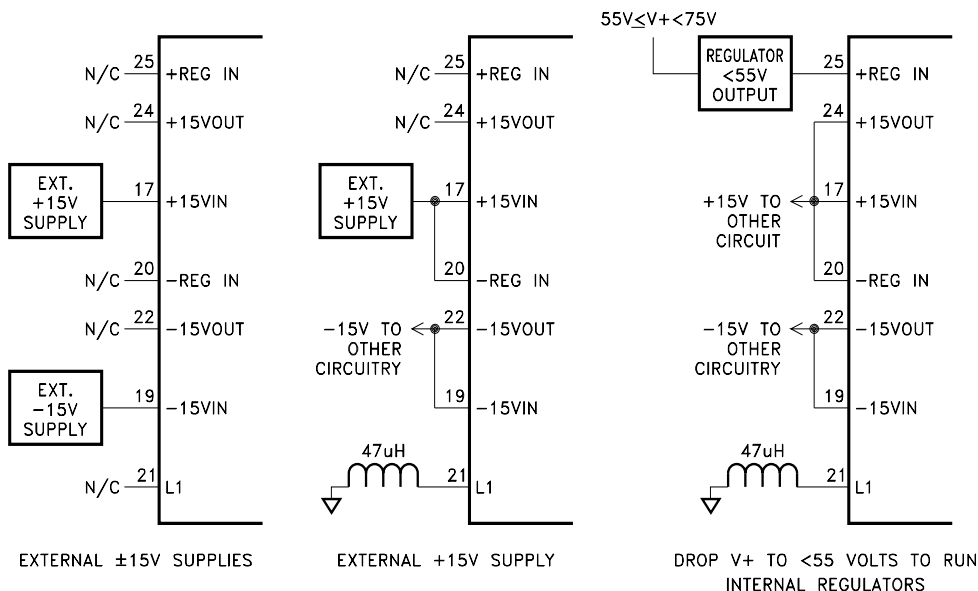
N/C 25 +REG IN
N/C 24 +15VOUT
EXT. +15V SUPPLY 17 +15VIN
N/C 20 −REG IN
N/C 22 −15VOUT
EXT. −15V SUPPLY 19 −15VIN
N/C 21 L1

EXTERNAL ±15V SUPPLIES

N/C 25 +REG IN
N/C 24 +15VOUT
EXT. +15V SUPPLY 17 +15VIN
20 −REG IN
−15V TO OTHER CIRCUITRY 22 −15VOUT
19 −15VIN
47uH 21 L1

EXTERNAL +15V SUPPLY

$55V \leq V+ < 75V$
REGULATOR <55V OUTPUT 25 +REG IN
24 +15VOUT
+15V TO OTHER CIRCUIT 17 +15VIN
20 −REG IN
−15V TO OTHER CIRCUITRY 22 −15VOUT
19 −15VIN
47uH 21 L1

DROP V+ TO <55 VOLTS TO RUN INTERNAL REGULATORS